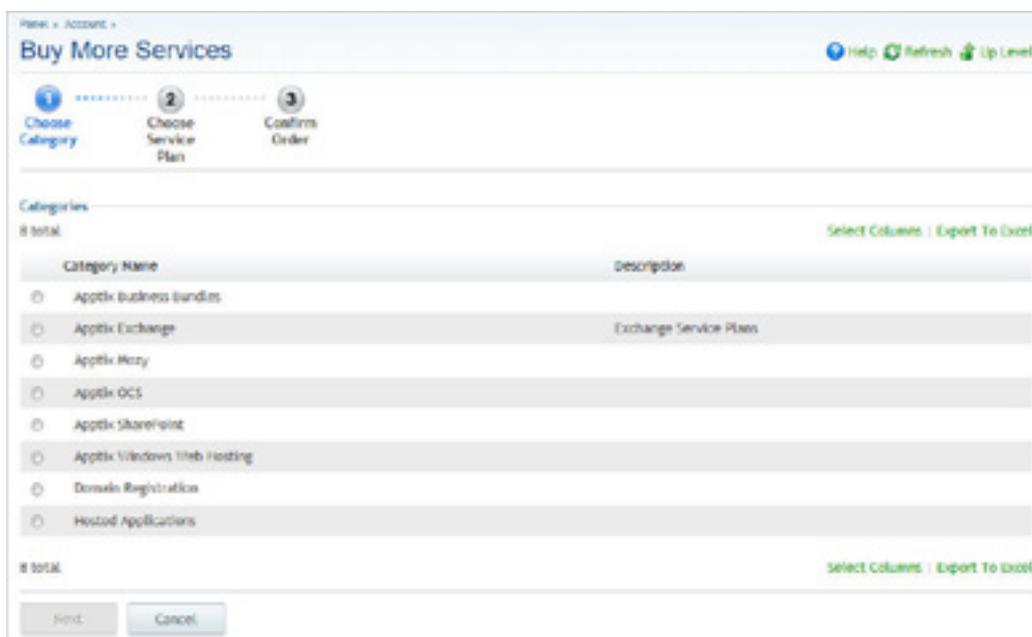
Panel » Account »

Buy More Services

Help Refresh Up Level

1 Choose Category

2 Choose Service Plan

3 Confirm Order

Categories

8 total

Select Columns | Export To Excel

| | Category Name | Description |
|---|---|---|
| | Apptix Business Bundles | |
| | Apptix Exchange | Exchange Service Plans |
| | Apptix Mozy | |
| | Apptix OCS | |
| | Apptix SharePoint | |
| | Apptix Windows Web Hosting | |
| | Domain Registration | |
| | Hosted Applications | |

8 total

Select Columns | Export To Excel

Next Cancel